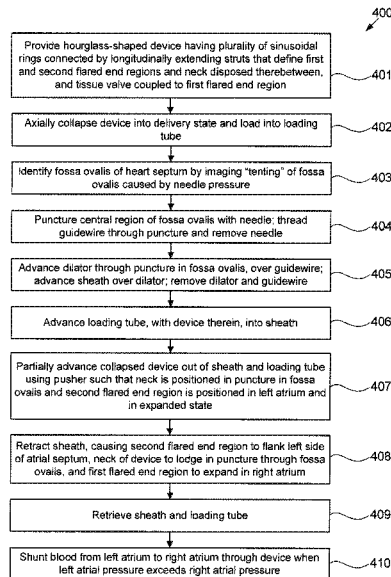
400

Provide hourglass-shaped device having plurality of sinusoidal rings connected by longitudinally extending struts that define first and second flared end regions and neck disposed therebetween, and tissue valve coupled to first flared end region

401

Axially collapse device into delivery state and load into loading tube

402

Identify fossa ovalis of heart septum by imaging "tenting" of fossa ovalis caused by needle pressure

403

Puncture central region of fossa ovalis with needle; thread guidewire through puncture and remove needle

404

Advance dilator through puncture in fossa ovalis, over guidewire; advance sheath over dilator; remove dilator and guidewire

405

Advance loading tube, with device therein, into sheath

406

Partially advance collapsed device out of sheath and loading tube using pusher such that neck is positioned in puncture in fossa ovalis and second flared end region is positioned in left atrium and in expanded state

407

Retract sheath, causing second flared end region to flank left side of atrial septum, neck of device to lodge in puncture through fossa ovalis, and first flared end region to expand in right atrium

408

Retrieve sheath and loading tube

409

Shunt blood from left atrium to right atrium through device when left atrial pressure exceeds right atrial pressure

410